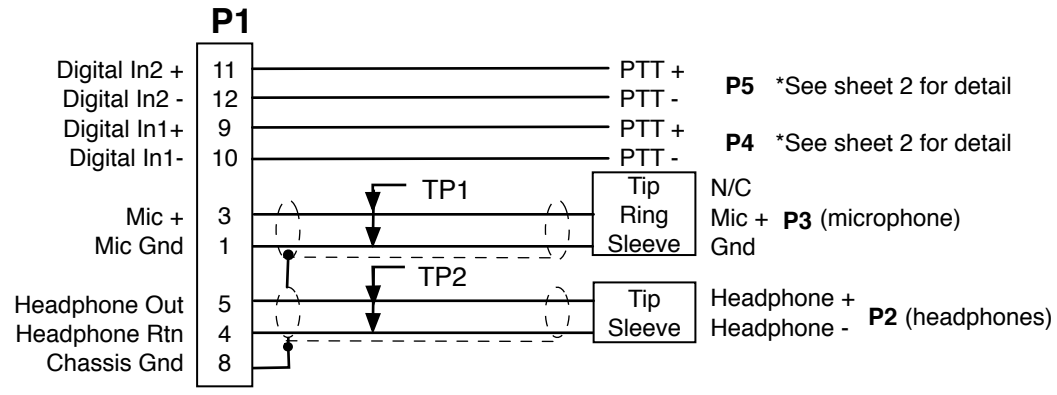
P1

Digital In2 + 11
Digital In2 - 12
Digital In1+ 9
Digital In1- 10
Mic + 3
Mic Gnd 1
Headphone Out 5
Headphone Rtn 4
Chassis Gnd 8

PTT +
PTT -
P5 *See sheet 2 for detail
PTT +
PTT -
P4 *See sheet 2 for detail

TP1
Tip
Ring
Sleeve
N/C
Mic + P3 (microphone)
Gnd

TP2
Tip
Sleeve
Headphone +
Headphone - P2 (headphones)